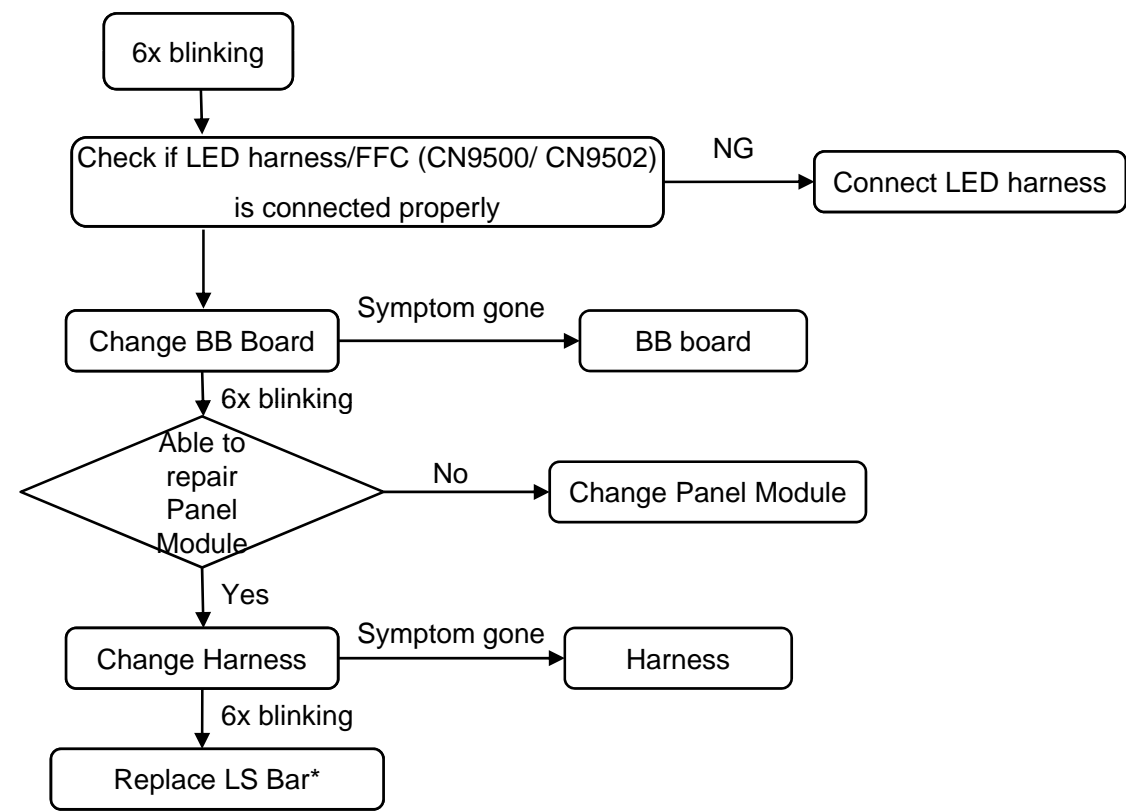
6x blinking

Check if LED harness/FFC (CN9500/ CN9502) is connected properly

NG

Connect LED harness

Change BB Board

Symptom gone

BB board

6x blinking

Able to repair Panel Module

No

Change Panel Module

Yes

Change Harness

Symptom gone

Harness

6x blinking

Replace LS Bar*